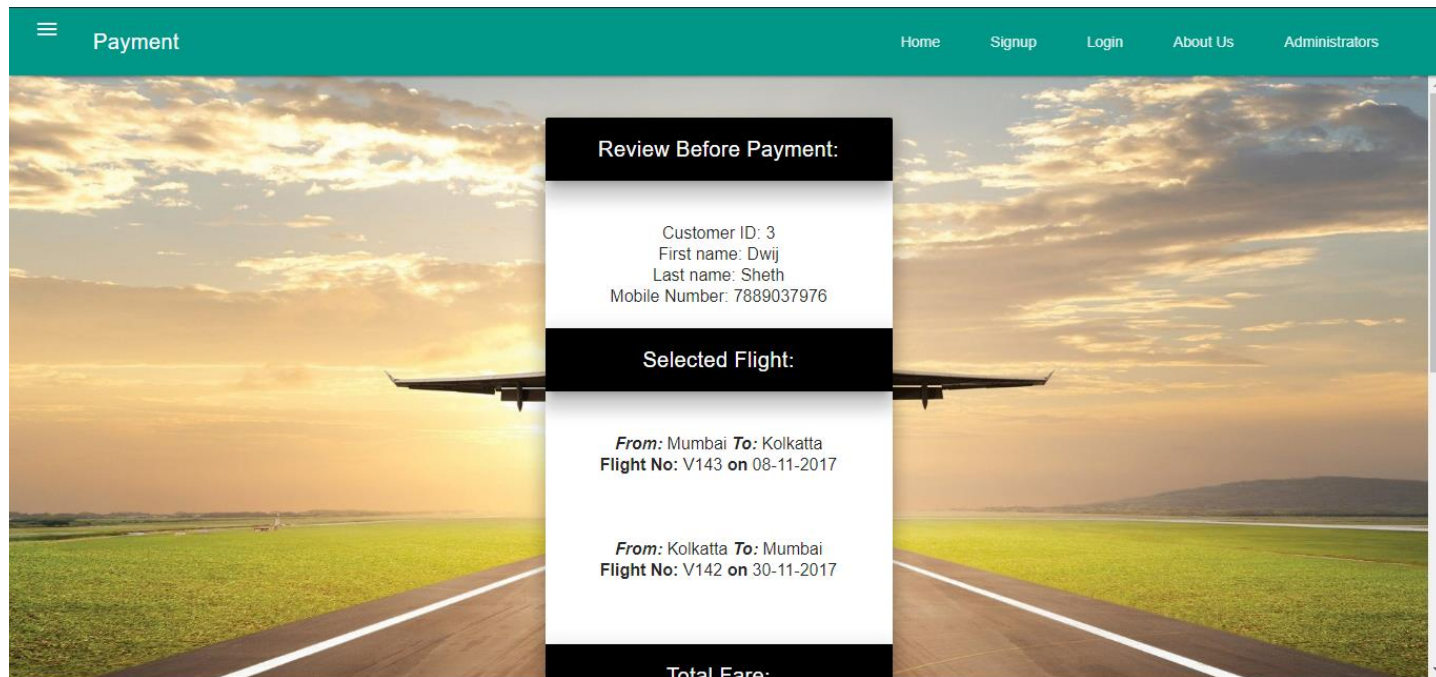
Payment

Home Signup Login About Us Administrators

Review Before Payment:

Customer ID: 3
First name: Dwij
Last name: Sheth
Mobile Number: 7889037976

Selected Flight:

***From:*** Mumbai ***To:*** Kolkatta
**Flight No:** V143 **on** 08-11-2017

***From:*** Kolkatta ***To:*** Mumbai
**Flight No:** V142 **on** 30-11-2017

Total Fare: